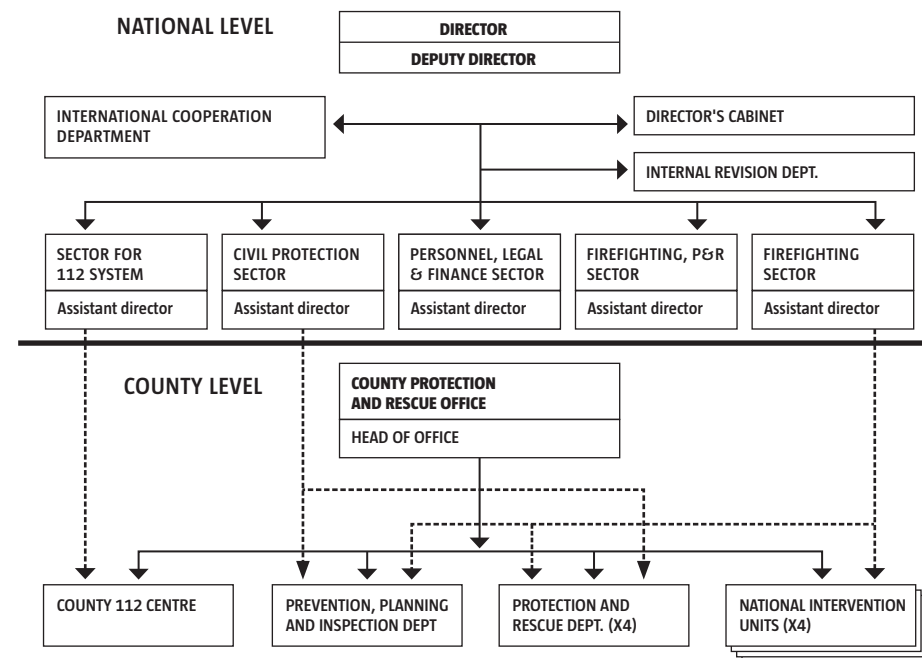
NATIONAL LEVEL

DIRECTOR

DEPUTY DIRECTOR

INTERNATIONAL COOPERATION DEPARTMENT

DIRECTOR'S CABINET

INTERNAL REVISION DEPT.

SECTOR FOR 112 SYSTEM

Assistant director

CIVIL PROTECTION SECTOR

Assistant director

PERSONNEL, LEGAL & FINANCE SECTOR

Assistant director

FIREFIGHTING, P&R SECTOR

Assistant director

FIREFIGHTING SECTOR

Assistant director

COUNTY LEVEL

COUNTY PROTECTION AND RESCUE OFFICE

HEAD OF OFFICE

COUNTY 112 CENTRE

PREVENTION, PLANNING AND INSPECTION DEPT

PROTECTION AND RESCUE DEPT. (X4)

NATIONAL INTERVENTION UNITS (X4)